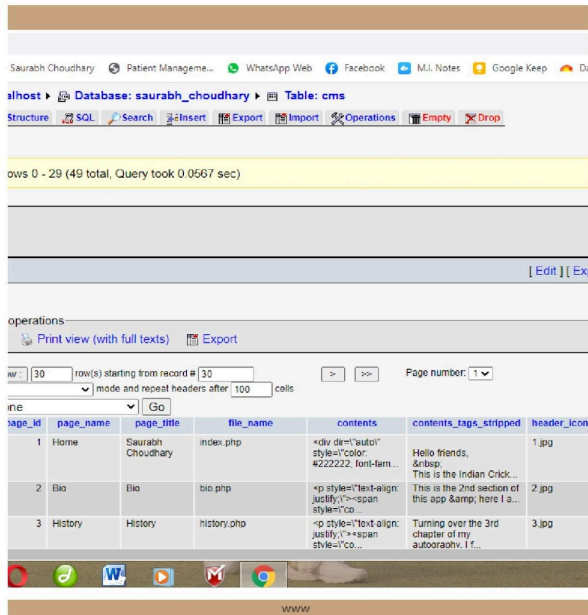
Saurabh Choudhary Patient Manageme... WhatsApp Web Facebook M.I. Notes Google Keep D

alhost ▸ Database: saurabh_choudhary ▸ Table: cms

Structure SQL Search Insert Export Import Operations Empty Drop

ows 0 - 29 (49 total, Query took 0.0567 sec)

[ Edit ] [ Ex

operations

Print view (with full texts) Export

ow : 30 row(s) starting from record # 30

mode and repeat headers after 100 cells

ne Go

> >>

Page number: 1

| age_id | page_name | page_title | file_name | contents | contents_tags_stripped | header_icon |
|---|---|---|---|---|---|---|
| 1 | Home | Saurabh Choudhary | index.php | <div dir=\"auto\" style=\"color: #222222; font-fam... | Hello friends, &nbsp; This is the Indian Crick... | 1.jpg |
| 2 | Bio | Bio | bio.php | <p style=\"text-align: justify;\"><span style=\"co... | This is the 2nd section of this app &amp; here I a... | 2.jpg |
| 3 | History | History | history.php | <p style=\"text-align: justify;\"><span style=\"co... | Turning over the 3rd chapter of my autography, I f... | 3.jpg |

www